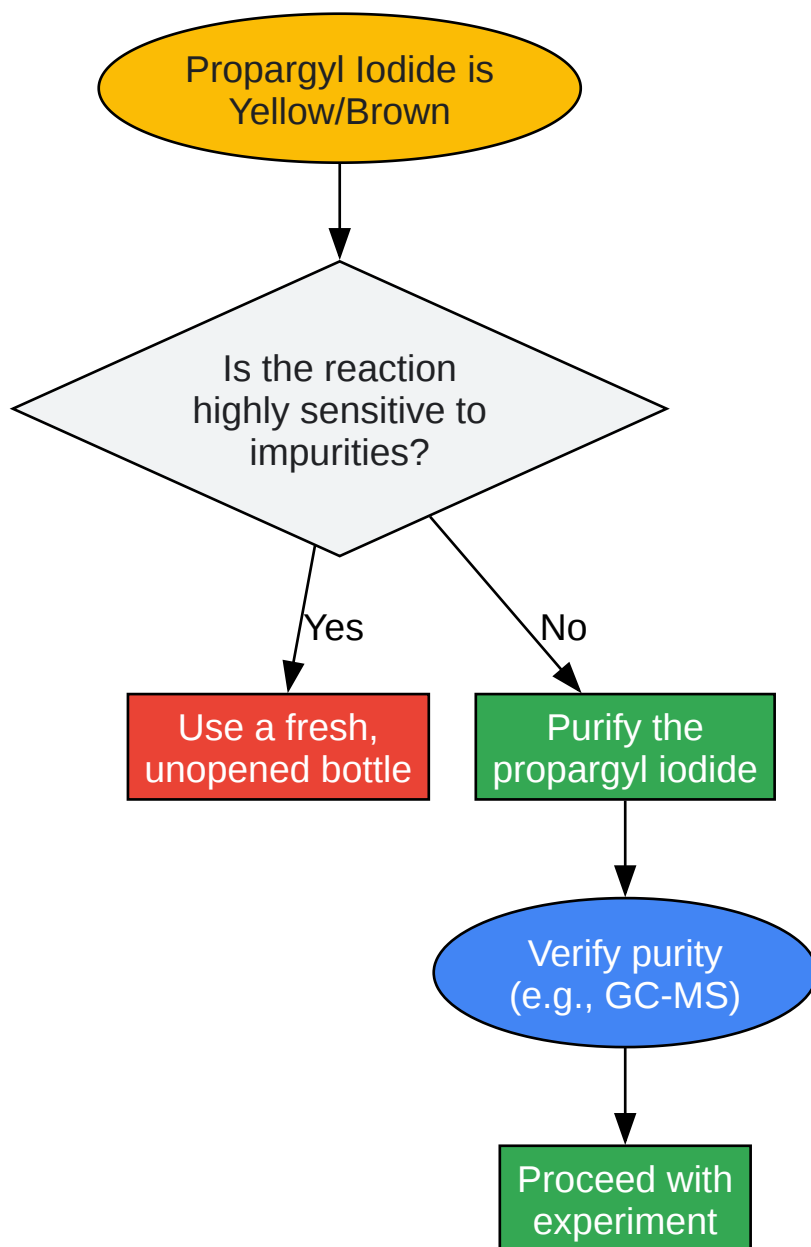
Propargyl Iodide is Yellow/Brown

Is the reaction highly sensitive to impurities?

Yes

No

Use a fresh, unopened bottle

Purify the propargyl iodide

Verify purity (e.g., GC-MS)

Proceed with experiment